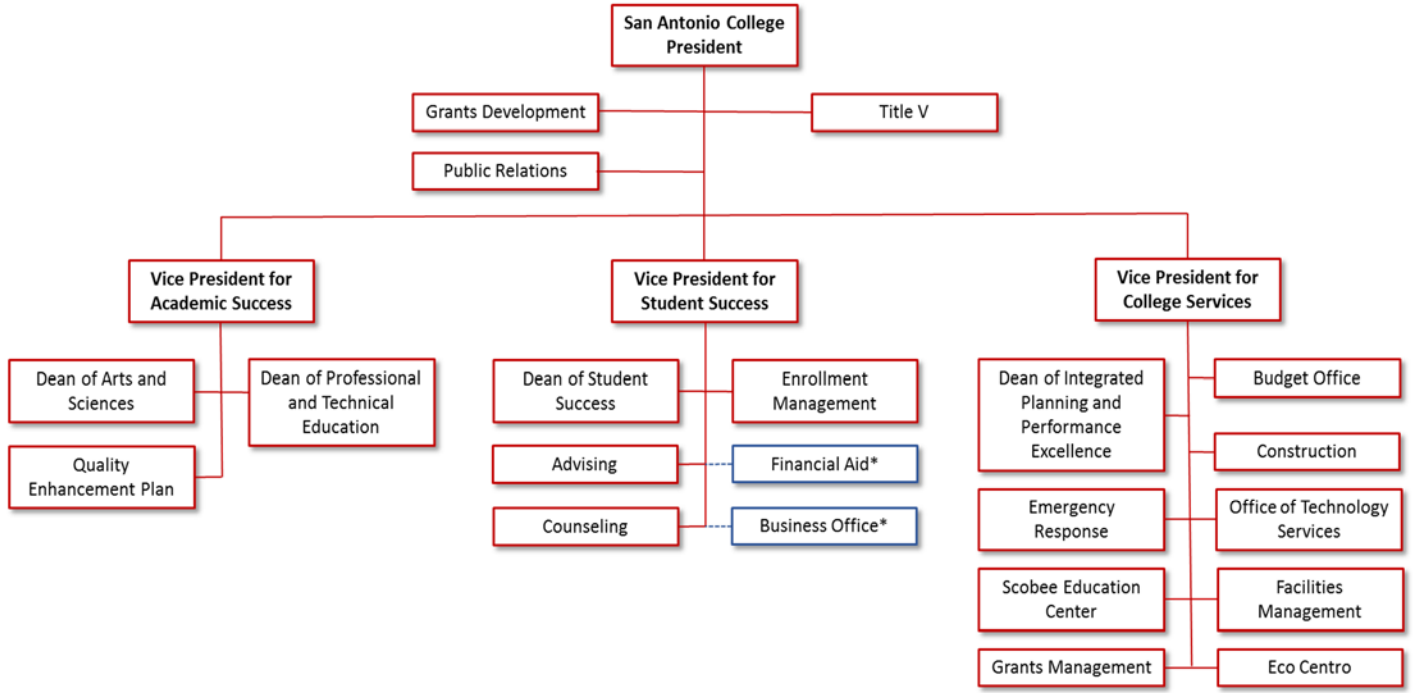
San Antonio College President

Grants Development

Title V

Public Relations

Vice President for Academic Success

Vice President for Student Success

Vice President for College Services

Dean of Arts and Sciences

Dean of Professional and Technical Education

Quality Enhancement Plan

Dean of Student Success

Enrollment Management

Advising

Financial Aid*

Counseling

Business Office*

Dean of Integrated Planning and Performance Excellence

Budget Office

Construction

Emergency Response

Office of Technology Services

Scobee Education Center

Facilities Management

Grants Management

Eco Centro